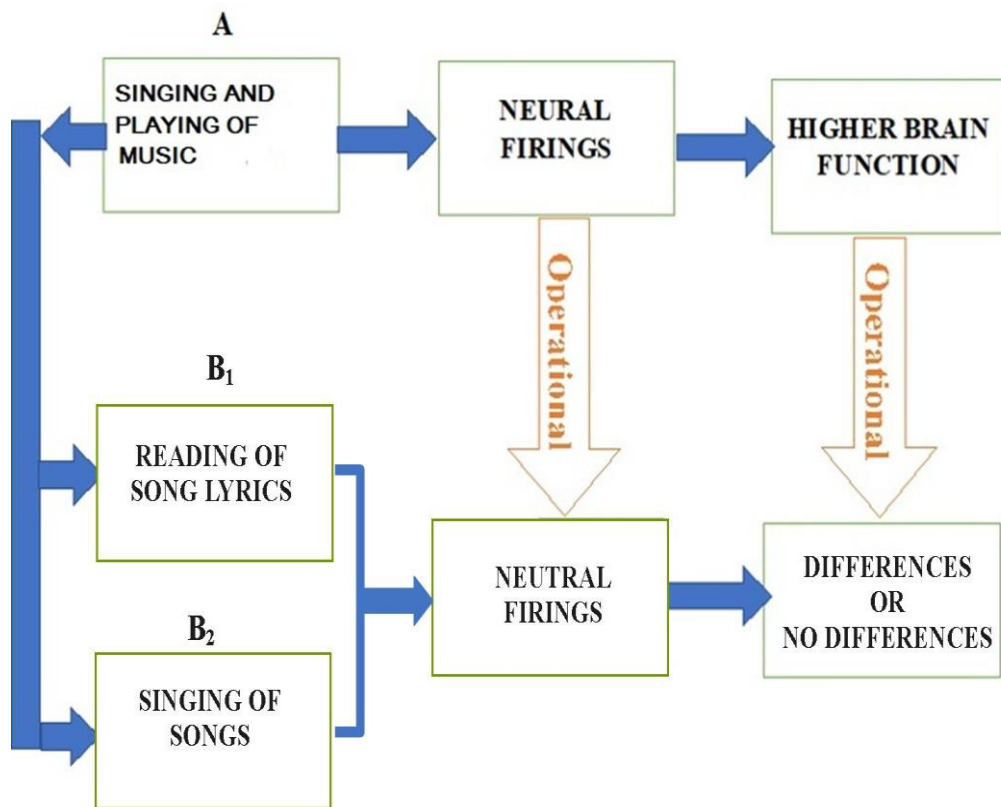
A

SINGING AND PLAYING OF MUSIC

NEURAL FIRINGS

HIGHER BRAIN FUNCTION

Operational

Operational

$B_1$

READING OF SONG LYRICS

$B_2$

SINGING OF SONGS

NEUTRAL FIRINGS

DIFFERENCES OR NO DIFFERENCES